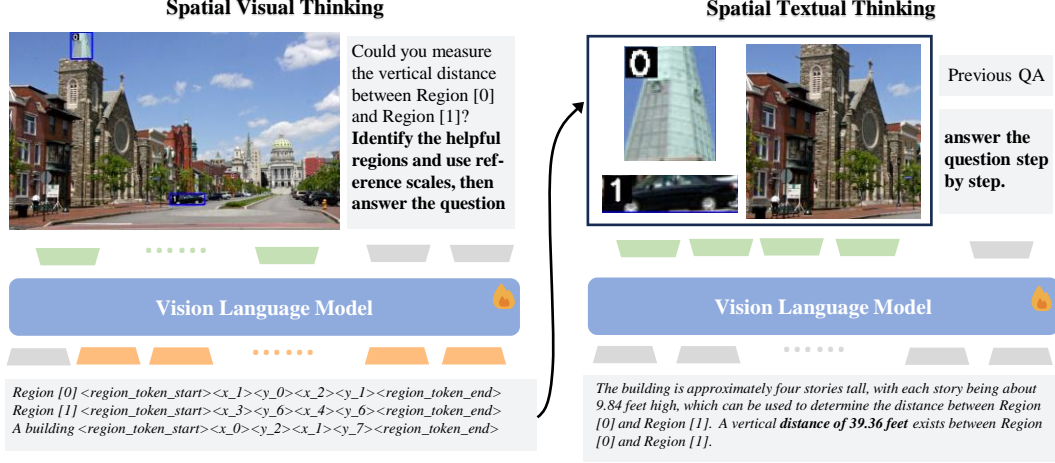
Spatial Visual Thinking

Could you measure the vertical distance between Region [0] and Region [1]? **Identify the helpful regions and use reference scales, then answer the question**

Vision Language Model

*Region [0] <region_token_start><x_1><y_0><x_2><y_1><region_token_end>*
*Region [1] <region_token_start><x_3><y_6><x_4><y_6><region_token_end>*
*A building <region_token_start><x_0><y_2><x_1><y_7><region_token_end>*

Spatial Textual Thinking

0

1

Previous QA

**answer the question step by step.**

Vision Language Model

*The building is approximately four stories tall, with each story being about 9.84 feet high, which can be used to determine the distance between Region [0] and Region [1]. A vertical **distance of 39.36 feet** exists between Region [0] and Region [1].*